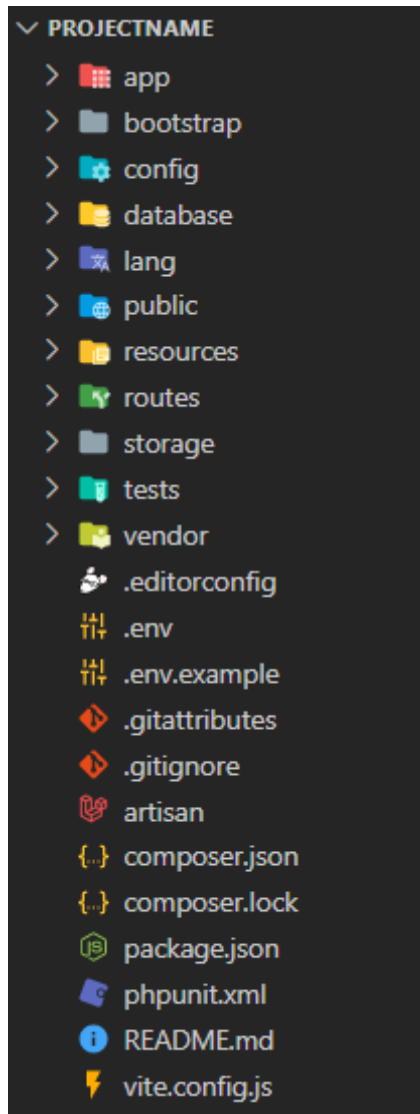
PROJECTNAME
app
bootstrap
config
database
lang
public
resources
routes
storage
tests
vendor
.editorconfig
.env
.env.example
.gitattributes
.gitignore
artisan
composer.json
composer.lock
package.json
phpunit.xml
README.md
vite.config.js